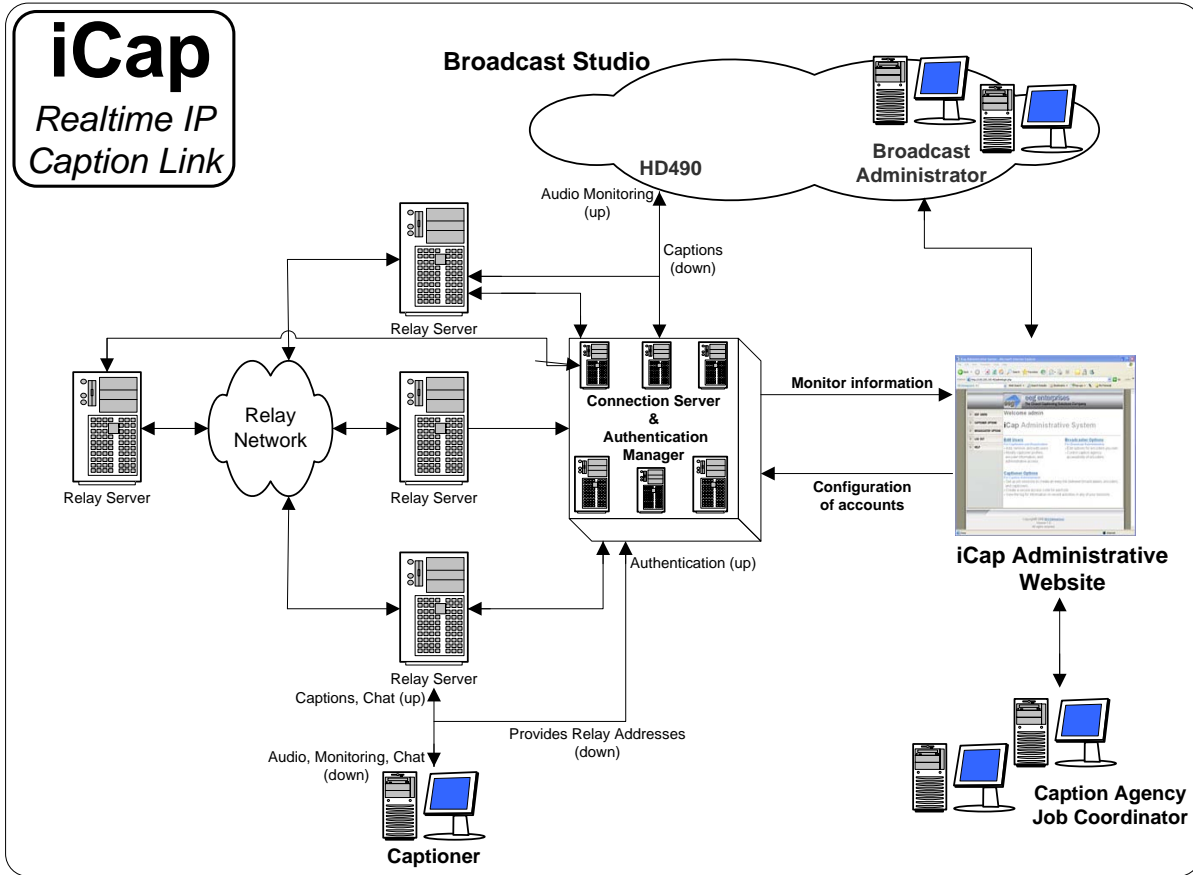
iCap
Realtime IP Caption Link

Broadcast Studio

HD490

Broadcast Administrator

Audio Monitoring (up)

Captions (down)

Relay Server

Relay Server

Relay Network

Relay Server

Connection Server & Authentication Manager

Monitor information

Configuration of accounts

iCap Administrative Website

Authentication (up)

Relay Server

Captions, Chat (up)

Provides Relay Addresses (down)

Audio, Monitoring, Chat (down)

Captioner

Caption Agency Job Coordinator